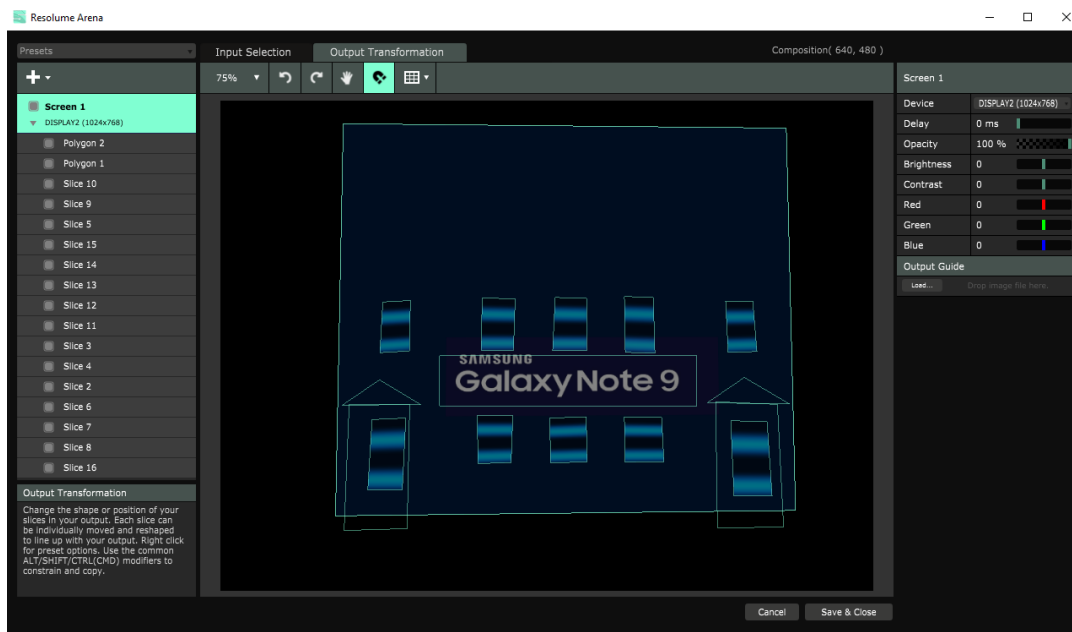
Resolume Arena

Presets

Input Selection
Output Transformation
Composition( 640, 480 )

75%

Screen 1
DISPLAY2 (1024x768)
Polygon 2
Polygon 1
Slice 10
Slice 9
Slice 5
Slice 15
Slice 14
Slice 13
Slice 12
Slice 11
Slice 3
Slice 4
Slice 2
Slice 6
Slice 7
Slice 8
Slice 16

Output Transformation
Change the shape or position of your slices in your output. Each slice can be individually moved and reshaped to line up with your output. Right click for preset options. Use the common ALT/SHIFT/CTRL(CMD) modifiers to constrain and copy.

SAMSUNG
Galaxy Note 9

Screen 1
| Device | DISPLAY2 (1024x768) |
|---|---|
| Delay | 0 ms |
| Opacity | 100 % |
| Brightness | 0 |
| Contrast | 0 |
| Red | 0 |
| Green | 0 |
| Blue | 0 |

Output Guide
Load...
Drop image file here.

Cancel
Save & Close